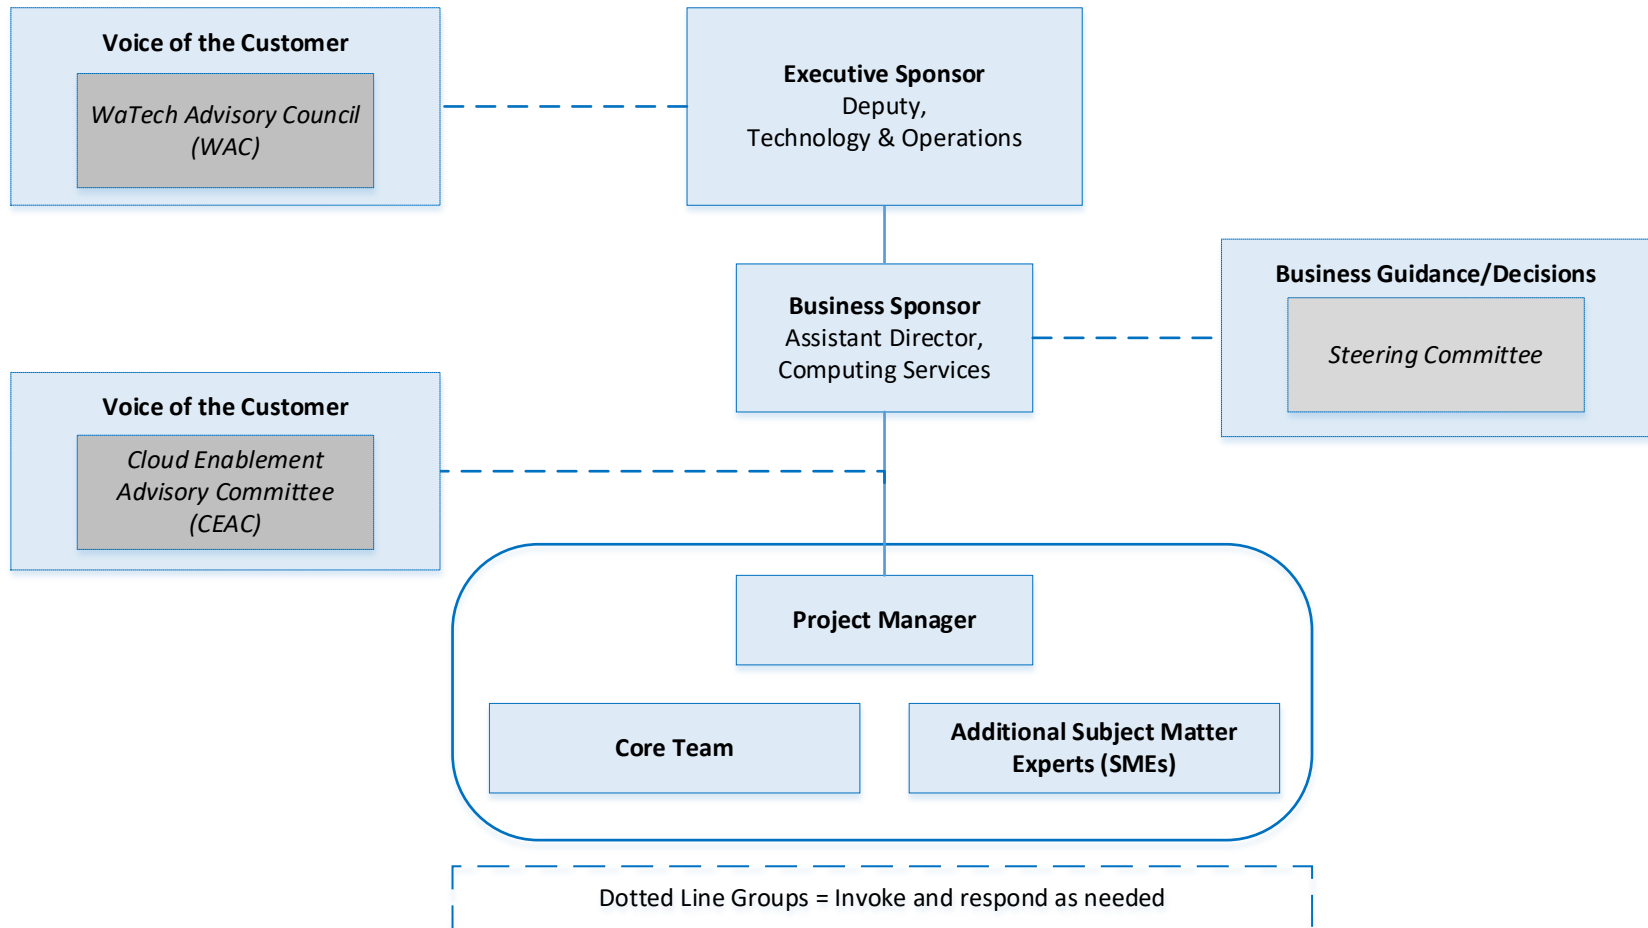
Voice of the Customer
WaTech Advisory Council (WAC)

Executive Sponsor
Deputy,
Technology & Operations

Business Sponsor
Assistant Director,
Computing Services

Business Guidance/Decisions
Steering Committee

Voice of the Customer
Cloud Enablement Advisory Committee (CEAC)

Project Manager

Core Team

Additional Subject Matter Experts (SMEs)

Dotted Line Groups = Invoke and respond as needed